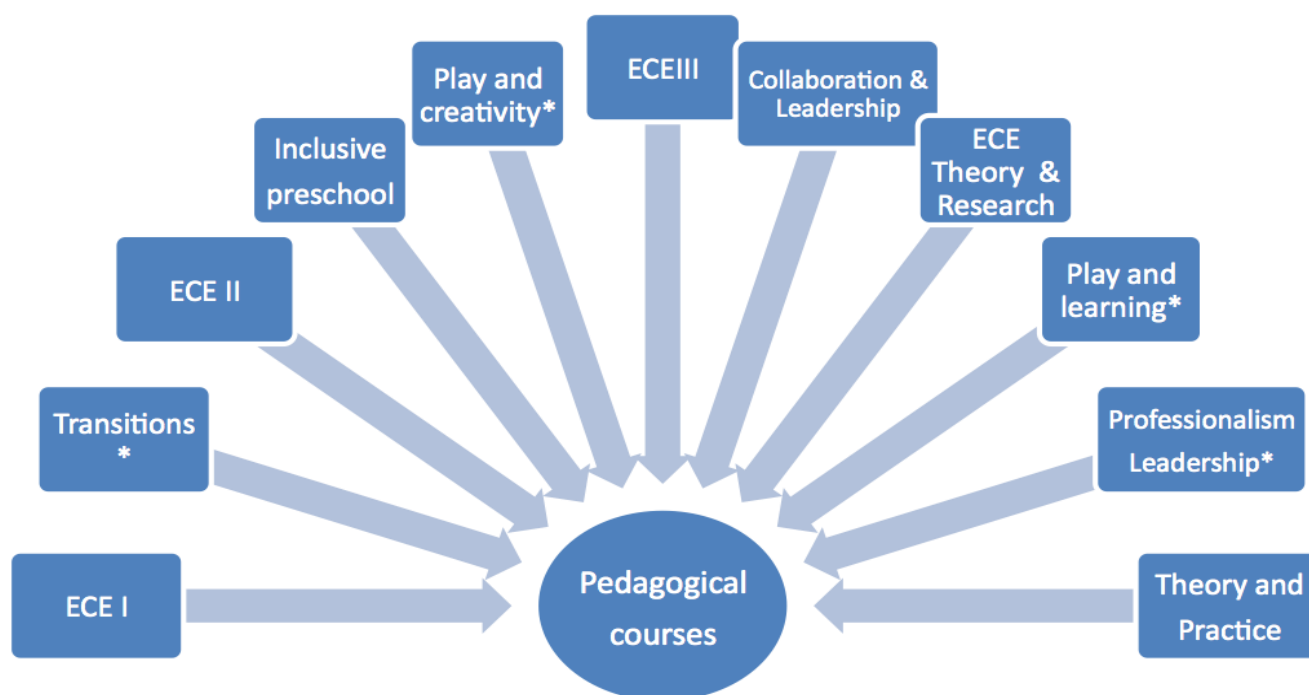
ECE I

Transitions *

ECE II

Inclusive preschool

Play and creativity*

ECEIII

Collaboration & Leadership

ECE Theory & Research

Play and learning*

Professionalism Leadership*

Theory and Practice

Pedagogical courses